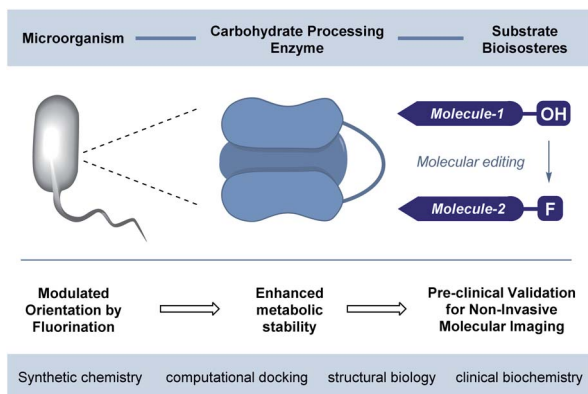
Microorganism

Carbohydrate Processing Enzyme

Substrate Bioisosteres

Molecule-1

OH

Molecular editing

Molecule-2

F

Modulated Orientation by Fluorination

Enhanced metabolic stability

Pre-clinical Validation for Non-Invasive Molecular Imaging

Synthetic chemistry computational docking structural biology clinical biochemistry